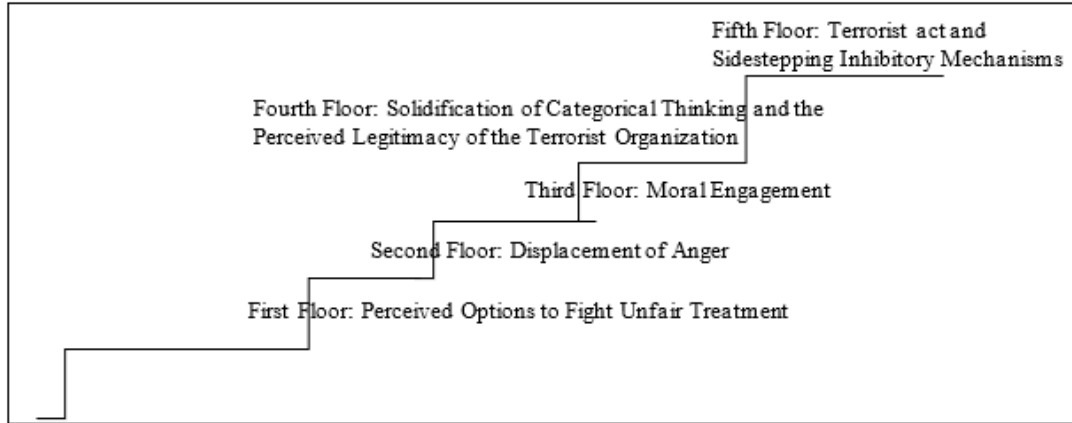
Fifth Floor: Terrorist act and Sidestepping Inhibitory Mechanisms

Fourth Floor: Solidification of Categorical Thinking and the Perceived Legitimacy of the Terrorist Organization

Third Floor: Moral Engagement

Second Floor: Displacement of Anger

First Floor: Perceived Options to Fight Unfair Treatment